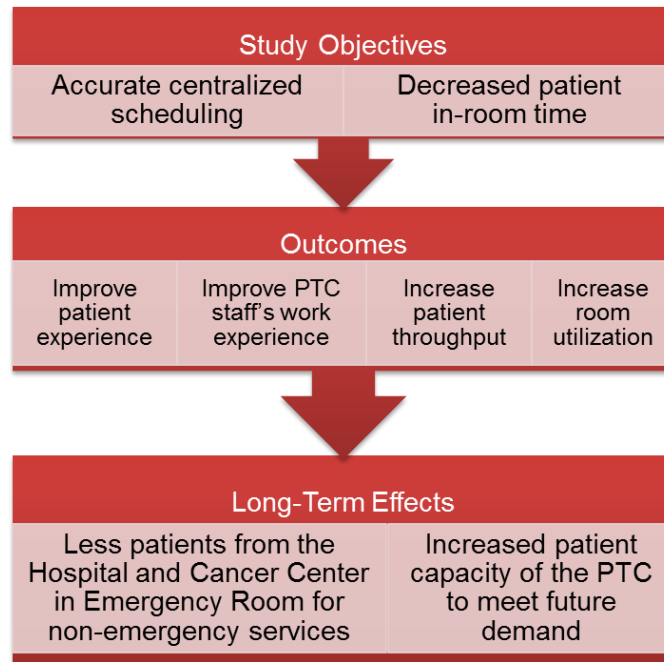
Study Objectives

Accurate centralized scheduling

Decreased patient in-room time

Outcomes

Improve patient experience

Improve PTC staff's work experience

Increase patient throughput

Increase room utilization

Long-Term Effects

Less patients from the Hospital and Cancer Center in Emergency Room for non-emergency services

Increased patient capacity of the PTC to meet future demand